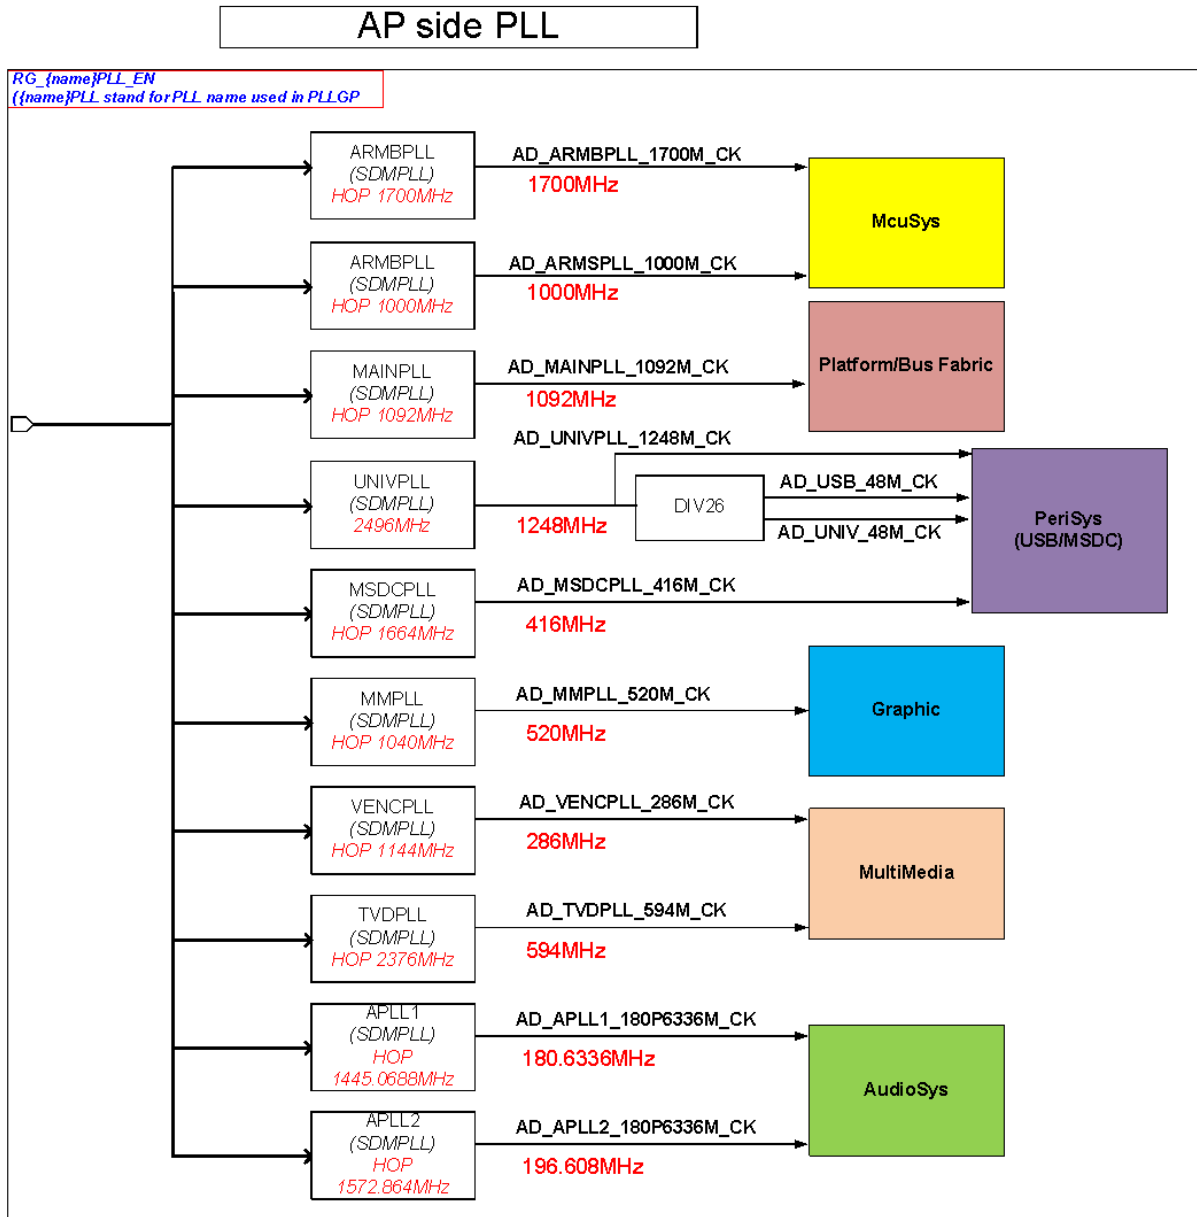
AP side PLL

RG_{name}PLL_EN
({name}PLL stand for PLL name used in PLLGP

ARMBPLL
(SDMPLL)
HOP 1700MHz

AD_ARMBPLL_1700M_CK
1700MHz

McuSys

ARMBPLL
(SDMPLL)
HOP 1000MHz

AD_ARMSPLL_1000M_CK
1000MHz

MAINPLL
(SDMPLL)
HOP 1092MHz

AD_MAINPLL_1092M_CK
1092MHz

Platform/Bus Fabric

AD_UNIVPLL_1248M_CK

UNIVPLL
(SDMPLL)
2496MHz

1248MHz

DIV26

AD_USB_48M_CK
AD_UNIV_48M_CK

PeriSys
(USB/MSDC)

MSDCPLL
(SDMPLL)
HOP 1664MHz

AD_MSDCPLL_416M_CK
416MHz

MMPLL
(SDMPLL)
HOP 1040MHz

AD_MMPLL_520M_CK
520MHz

Graphic

VENCPLL
(SDMPLL)
HOP 1144MHz

AD_VENCPLL_286M_CK
286MHz

MultiMedia

TVDPLL
(SDMPLL)
HOP 2376MHz

AD_TVDPLL_594M_CK
594MHz

APLL1
(SDMPLL)
HOP
1445.0688MHz

AD_APLL1_180P6336M_CK
180.6336MHz

AudioSys

APLL2
(SDMPLL)
HOP
1572.864MHz

AD_APLL2_180P6336M_CK
196.608MHz